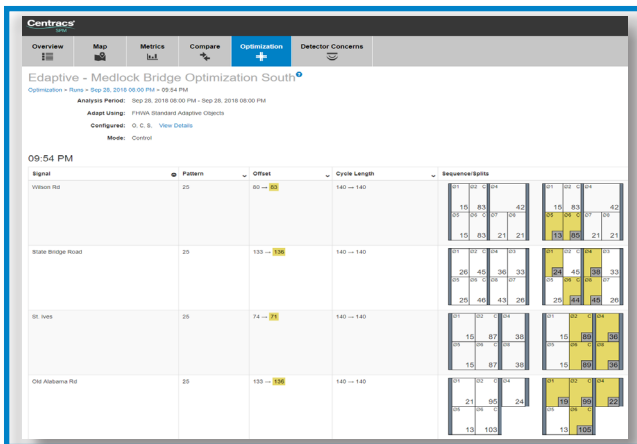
Centracs SPM

Overview
Map
Metrics
Compare
Optimization
Detector Concerns

Edaptive - Medlock Bridge Optimization South

Optimization » Runs » Sep 28, 2018 06:00 PM » 09:54 PM

Analysis Period: Sep 28, 2018 06:00 PM - Sep 28, 2018 08:00 PM
Adapt Using: FHWA Standard Adaptive Objects
Configured: O. C. S. View Details
Mode: Control

09:54 PM

| Signal | Pattern | Offset | Cycle Length | Sequence/Splits |
|---|---|---|---|---|
| Wilson Rd | 25 | 80 → 83 | 140 → 140 | Ø1 Ø2 C Ø4 15 83 42; Ø5 Ø6 C Ø7 Ø8 15 83 21 21 / Ø1 Ø2 C Ø4 15 83 42; Ø5 Ø6 C Ø7 Ø8 13 85 21 21 |
| State Bridge Road | 25 | 133 → 136 | 140 → 140 | Ø1 Ø2 C Ø3 Ø4 26 45 36 33; Ø5 Ø6 C Ø7 Ø8 25 46 43 26 / Ø1 Ø2 C Ø3 Ø4 24 45 38 33; Ø5 Ø6 C Ø7 Ø8 25 44 45 26 |
| St. Ives | 25 | 74 → 71 | 140 → 140 | Ø1 Ø2 C Ø4 15 87 38; Ø5 Ø6 C Ø8 15 87 38 / Ø1 Ø2 C Ø4 15 89 36; Ø5 Ø6 C Ø8 15 89 36 |
| Old Alabama Rd | 25 | 133 → 136 | 140 → 140 | Ø1 Ø2 C Ø4 21 95 24; Ø5 Ø6 C 13 103 / Ø1 Ø2 C Ø4 19 99 22; Ø5 Ø6 C 13 105 |